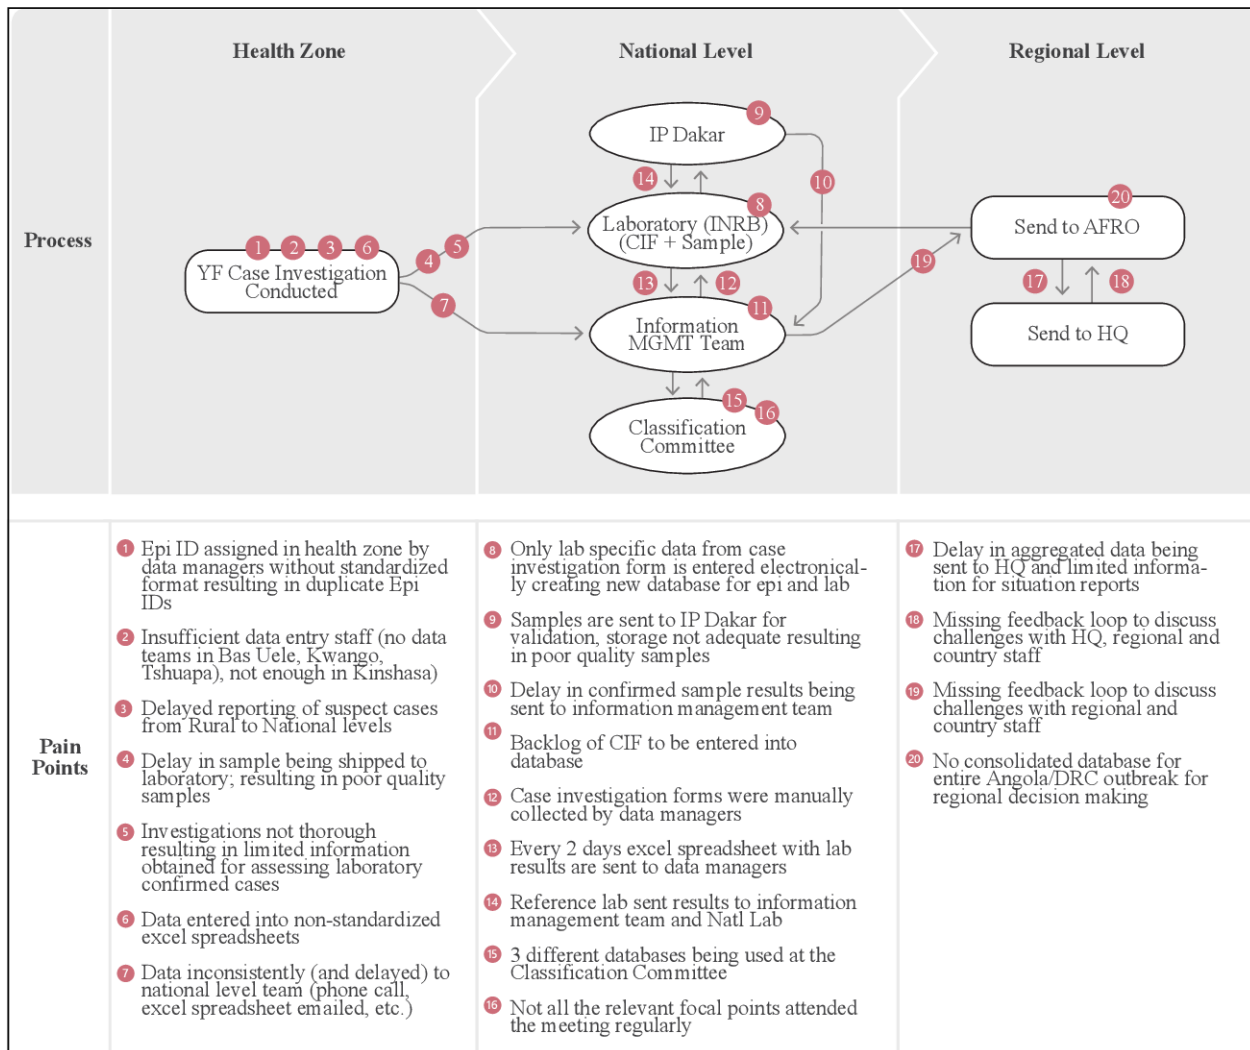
Health Zone

National Level

Regional Level

Process

YF Case Investigation Conducted

1 2 3 6

4 5

7

IP Dakar

9

14

10

Laboratory (INRB) (CIF + Sample)

8

13 12

Information MGMT Team

11

15 16

Classification Committee

19

Send to AFRO

20

17 18

Send to HQ

Pain Points

1 Epi ID assigned in health zone by data managers without standardized format resulting in duplicate Epi IDs

2 Insufficient data entry staff (no data teams in Bas Uele, Kwango, Tshuapa), not enough in Kinshasa)

3 Delayed reporting of suspect cases from Rural to National levels

4 Delay in sample being shipped to laboratory; resulting in poor quality samples

5 Investigations not thorough resulting in limited information obtained for assessing laboratory confirmed cases

6 Data entered into non-standardized excel spreadsheets

7 Data inconsistently (and delayed) to national level team (phone call, excel spreadsheet emailed, etc.)

8 Only lab specific data from case investigation form is entered electronically creating new database for epi and lab

9 Samples are sent to IP Dakar for validation, storage not adequate resulting in poor quality samples

10 Delay in confirmed sample results being sent to information management team

11 Backlog of CIF to be entered into database

12 Case investigation forms were manually collected by data managers

13 Every 2 days excel spreadsheet with lab results are sent to data managers

14 Reference lab sent results to information management team and Natl Lab

15 3 different databases being used at the Classification Committee

16 Not all the relevant focal points attended the meeting regularly

17 Delay in aggregated data being sent to HQ and limited information for situation reports

18 Missing feedback loop to discuss challenges with HQ, regional and country staff

19 Missing feedback loop to discuss challenges with regional and country staff

20 No consolidated database for entire Angola/DRC outbreak for regional decision making